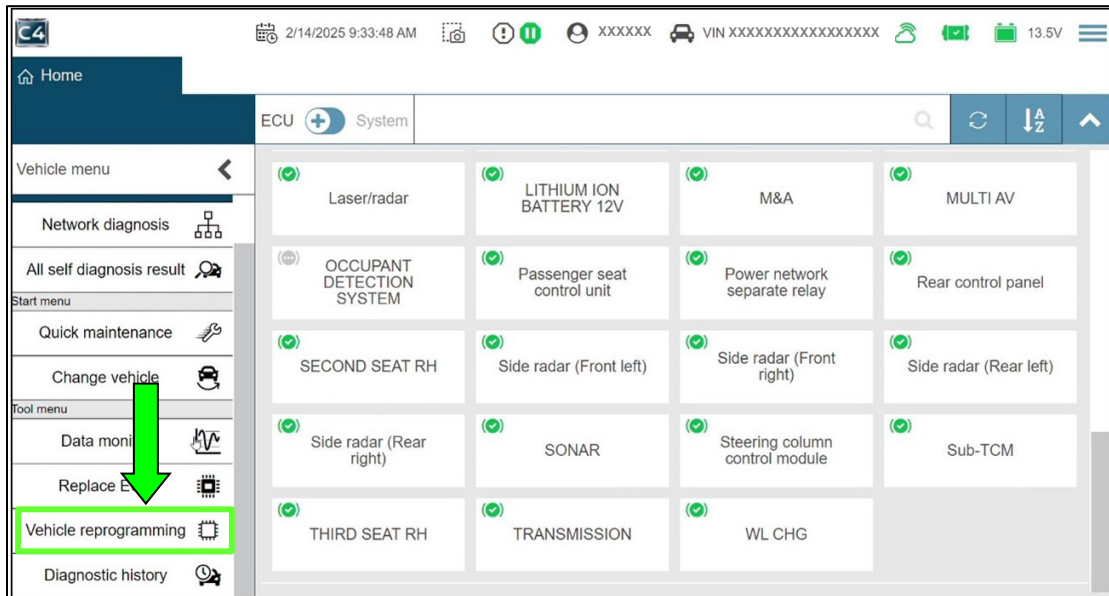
C4

2/14/2025 9:33:48 AM

XXXXXX

VIN XXXXXXXXXXXXXXXXX

13.5V

Home

ECU System

Vehicle menu

Network diagnosis

All self diagnosis result

Start menu

Quick maintenance

Change vehicle

Tool menu

Data moni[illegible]

Replace E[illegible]

Vehicle reprogramming

Diagnostic history

| | | | |
|---|---|---|---|
| Laser/radar | LITHIUM ION BATTERY 12V | M&A | MULTI AV |
| OCCUPANT DETECTION SYSTEM | Passenger seat control unit | Power network separate relay | Rear control panel |
| SECOND SEAT RH | Side radar (Front left) | Side radar (Front right) | Side radar (Rear left) |
| Side radar (Rear right) | SONAR | Steering column control module | Sub-TCM |
| THIRD SEAT RH | TRANSMISSION | WL CHG | |